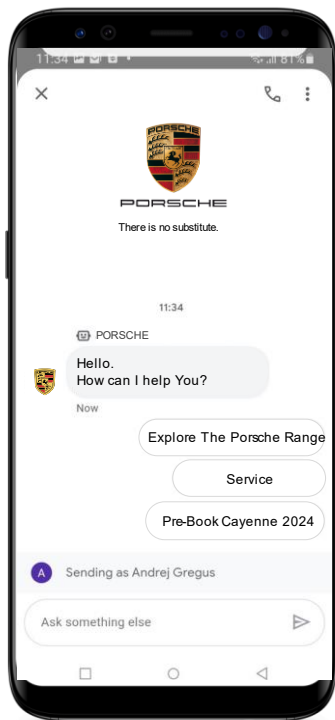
11:34 81%

PORSCHE

PORSCHE

There is no substitute.

11:34

PORSCHE

Hello.
How can I help You?

Now

Explore The Porsche Range

Service

Pre-Book Cayenne 2024

A Sending as Andrej Gregus

Ask something else